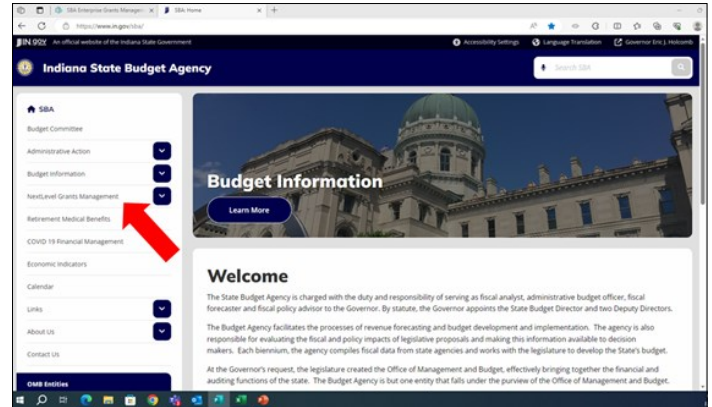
SBA Enterprise Grants Managem | SBA: Home | +

https://www.in.gov/sba/

IN.gov An official website of the Indiana State Government

Accessibility Settings | Language Translation | Governor Eric J. Holcomb

Indiana State Budget Agency

Search SBA

SBA

Budget Committee

Administrative Action

Budget Information

NextLevel Grants Management

Retirement Medical Benefits

COVID 19 Financial Management

Economic Indicators

Calendar

Links

About Us

Contact Us

OMB Entities

Budget Information

Learn More

Welcome

The State Budget Agency is charged with the duty and responsibility of serving as fiscal analyst, administrative budget officer, fiscal forecaster and fiscal policy advisor to the Governor. By statute, the Governor appoints the State Budget Director and two Deputy Directors.

The Budget Agency facilitates the processes of revenue forecasting and budget development and implementation. The agency is also responsible for evaluating the fiscal and policy impacts of legislative proposals and making this information available to decision makers. Each biennium, the agency compiles fiscal data from state agencies and works with the legislature to develop the State's budget.

At the Governor's request, the legislature created the Office of Management and Budget, effectively bringing together the financial and auditing functions of the state. The Budget Agency is but one entity that falls under the purview of the Office of Management and Budget.